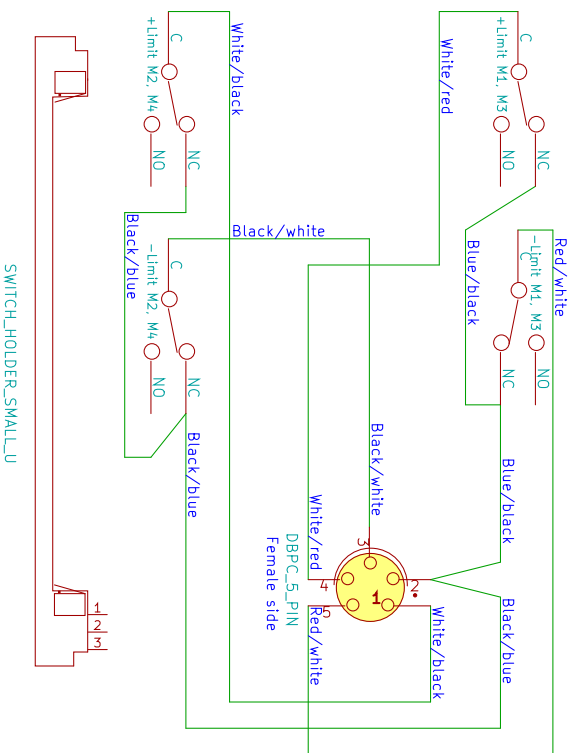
SWITCH_HOLDER_SMALL_U

1
2
3

C
+Limit M2, M4
NO
NC
White/black

C
+Limit M1, M3
NO
NC
White/red

Black/white
Black/blue
C
-Limit M2, M4
NO
NC

Red/white
Blue/black
C
-Limit M1, M3
NO
NC

Black/white
Black/blue
Blue/black

White/red
DBPC_5_PIN
Female side
3
4
1
2
5
Red/white
White/black
Black/blue